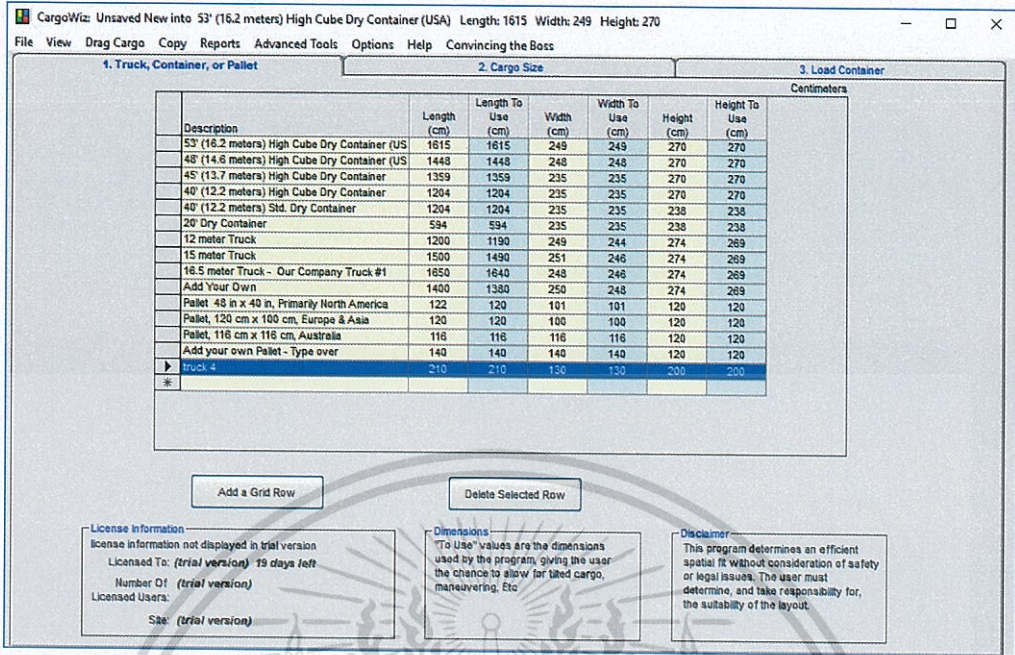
CargoWiz: Unsaved New into 53' (16.2 meters) High Cube Dry Container (USA) Length: 1615 Width: 249 Height: 270

File View Drag Cargo Copy Reports Advanced Tools Options Help Convincing the Boss

1. Truck, Container, or Pallet | 2. Cargo Size | 3. Load Container

Centimeters

| Description | Length (cm) | Length To Use (cm) | Width (cm) | Width To Use (cm) | Height (cm) | Height To Use (cm) |
|---|---|---|---|---|---|---|
| 53' (16.2 meters) High Cube Dry Container (US | 1615 | 1615 | 249 | 249 | 270 | 270 |
| 48' (14.6 meters) High Cube Dry Container (US | 1448 | 1448 | 248 | 248 | 270 | 270 |
| 45' (13.7 meters) High Cube Dry Container | 1359 | 1359 | 235 | 235 | 270 | 270 |
| 40' (12.2 meters) High Cube Dry Container | 1204 | 1204 | 235 | 235 | 270 | 270 |
| 40' (12.2 meters) Std. Dry Container | 1204 | 1204 | 235 | 235 | 238 | 238 |
| 20' Dry Container | 594 | 594 | 235 | 235 | 238 | 238 |
| 12 meter Truck | 1200 | 1190 | 249 | 244 | 274 | 269 |
| 15 meter Truck | 1500 | 1490 | 251 | 246 | 274 | 269 |
| 16.5 meter Truck - Our Company Truck #1 | 1650 | 1640 | 248 | 246 | 274 | 269 |
| Add Your Own | 1400 | 1380 | 250 | 248 | 274 | 269 |
| Pallet 48 in x 40 in, Primarily North America | 122 | 120 | 101 | 101 | 120 | 120 |
| Pallet, 120 cm x 100 cm, Europe & Asia | 120 | 120 | 100 | 100 | 120 | 120 |
| Pallet, 116 cm x 116 cm, Australia | 116 | 116 | 116 | 116 | 120 | 120 |
| Add your own Pallet - Type over | 140 | 140 | 140 | 140 | 120 | 120 |
| truck 4 | 210 | 210 | 130 | 130 | 200 | 200 |

Add a Grid Row

Delete Selected Row

License Information
license information not displayed in trial version
Licensed To: (trial version) 19 days left
Number Of Licensed Users: (trial version)
Site: (trial version)

Dimensions
"To Use" values are the dimensions used by the program, giving the user the chance to allow for tilted cargo, maneuvering, Etc

Disclaimer
This program determines an efficient spatial fit without consideration of safety or legal issues. The user must determine, and take responsibility for, the suitability of the layout.